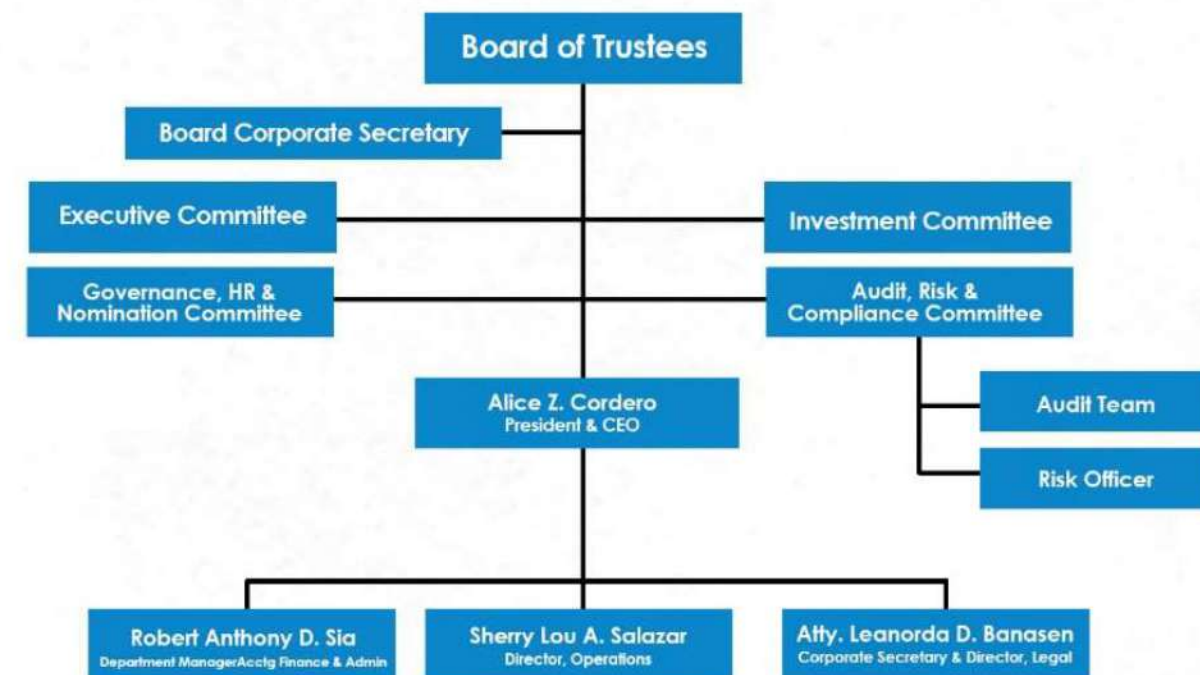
Board of Trustees

Board Corporate Secretary

Executive Committee

Investment Committee

Governance, HR & Nomination Committee

Audit, Risk & Compliance Committee

Audit Team

Risk Officer

Alice Z. Cordero
President & CEO

Robert Anthony D. Sia
Department ManagerAcctg Finance & Admin

Sherry Lou A. Salazar
Director, Operations

Atty. Leanorda D. Banasen
Corporate Secretary & Director, Legal